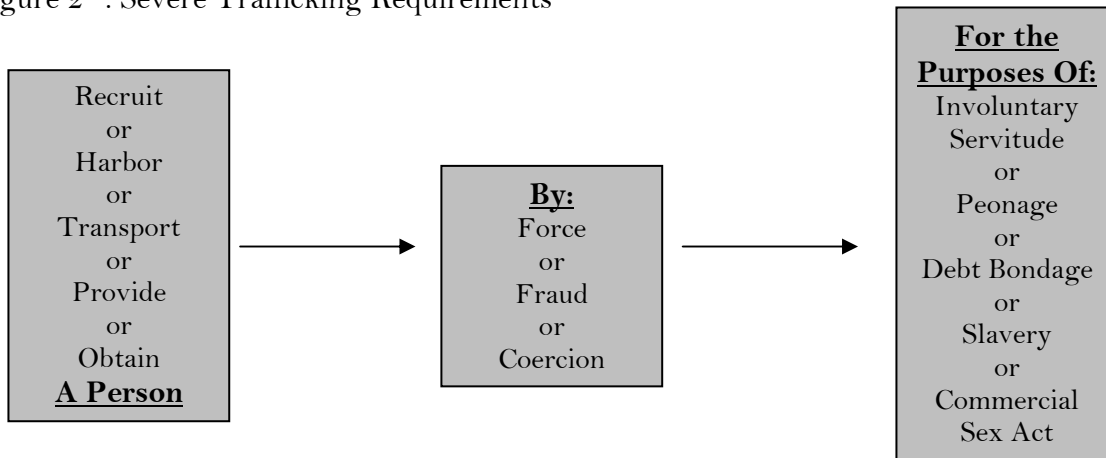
igure 2 : Severe Trafficking Requirements

Recruit
or
Harbor
or
Transport
or
Provide
or
Obtain
**A Person**

**By:**
Force
or
Fraud
or
Coercion

**For the Purposes Of:**
Involuntary
Servitude
or
Peonage
or
Debt Bondage
or
Slavery
or
Commercial
Sex Act